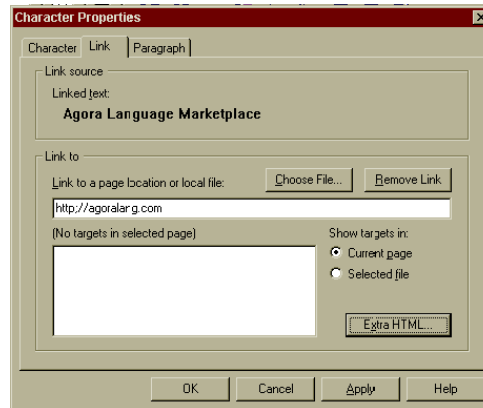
Character Properties

Character | Link | Paragraph

Link source

Linked text:

Agora Language Marketplace

Link to

Link to a page location or local file:

Choose File...

Remove Link

http://agoralang.com

(No targets in selected page)

Show targets in:

Current page

Selected file

Extra HTML...

OK

Cancel

Apply

Help